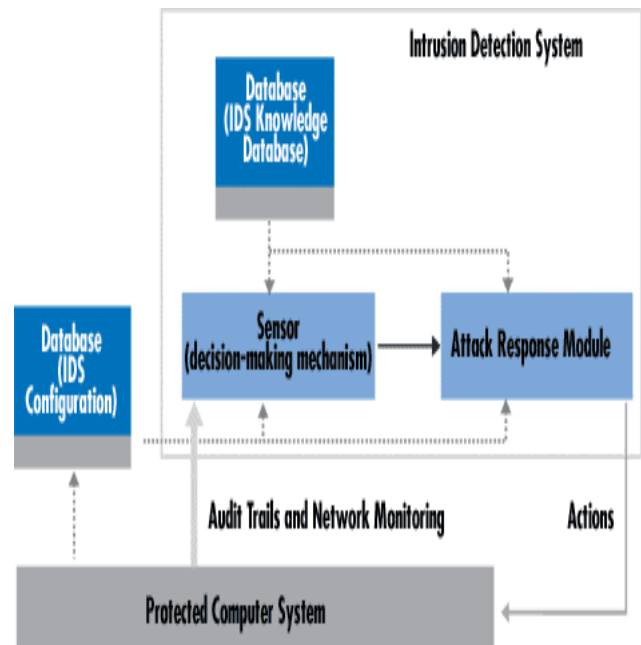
Intrusion Detection System

Database (IDS Knowledge Database)

Database (IDS Configuration)

Sensor (decision-making mechanism)

Attack Response Module

Audit Trails and Network Monitoring

Actions

Protected Computer System